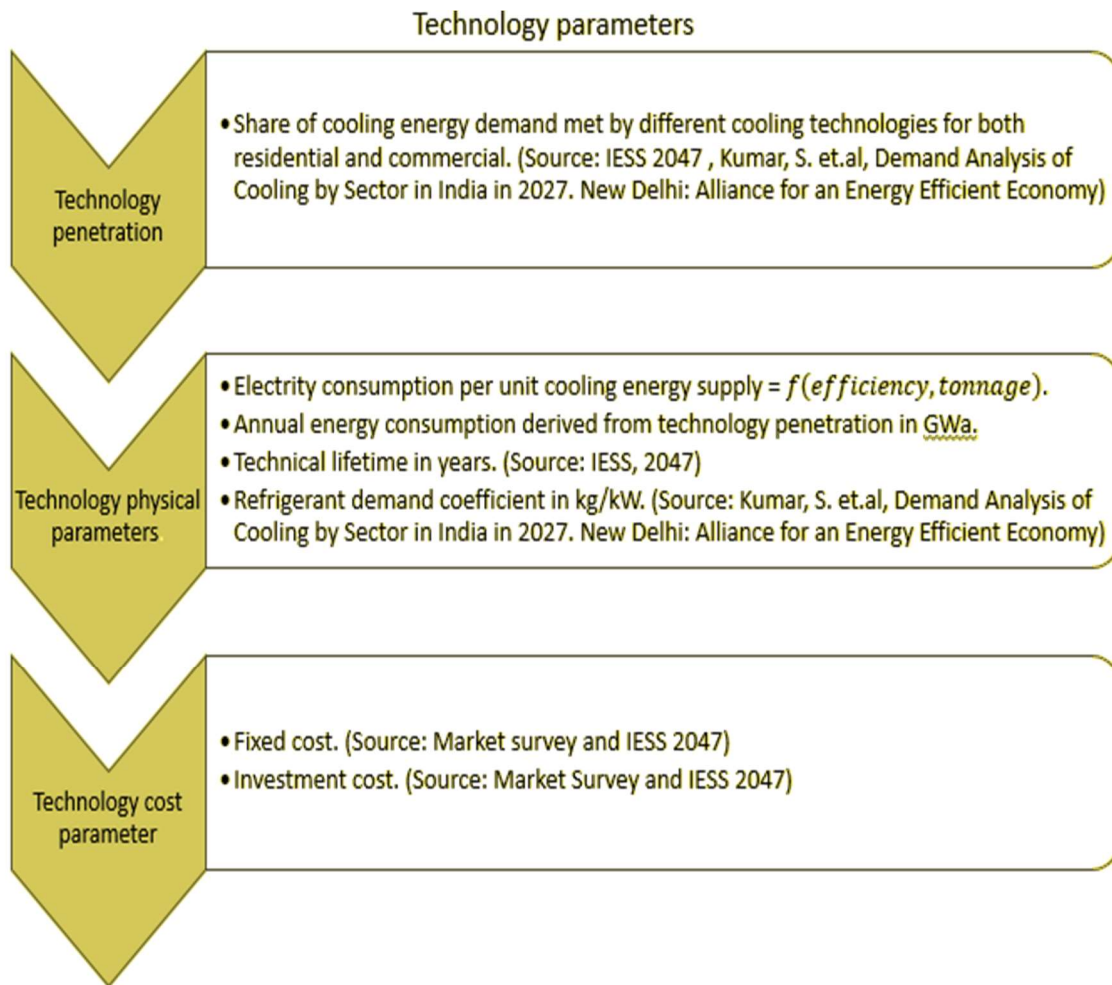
Technology parameters

Technology penetration

• Share of cooling energy demand met by different cooling technologies for both residential and commercial. (Source: IESS 2047 , Kumar, S. et.al, Demand Analysis of Cooling by Sector in India in 2027. New Delhi: Alliance for an Energy Efficient Economy)

Technology physical parameters

• Electrity consumption per unit cooling energy supply = $f(efficiency, tonnage)$.
• Annual energy consumption derived from technology penetration in GWa.
• Technical lifetime in years. (Source: IESS, 2047)
• Refrigerant demand coefficient in kg/kW. (Source: Kumar, S. et.al, Demand Analysis of Cooling by Sector in India in 2027. New Delhi: Alliance for an Energy Efficient Economy)

Technology cost parameter

• Fixed cost. (Source: Market survey and IESS 2047)
• Investment cost. (Source: Market Survey and IESS 2047)